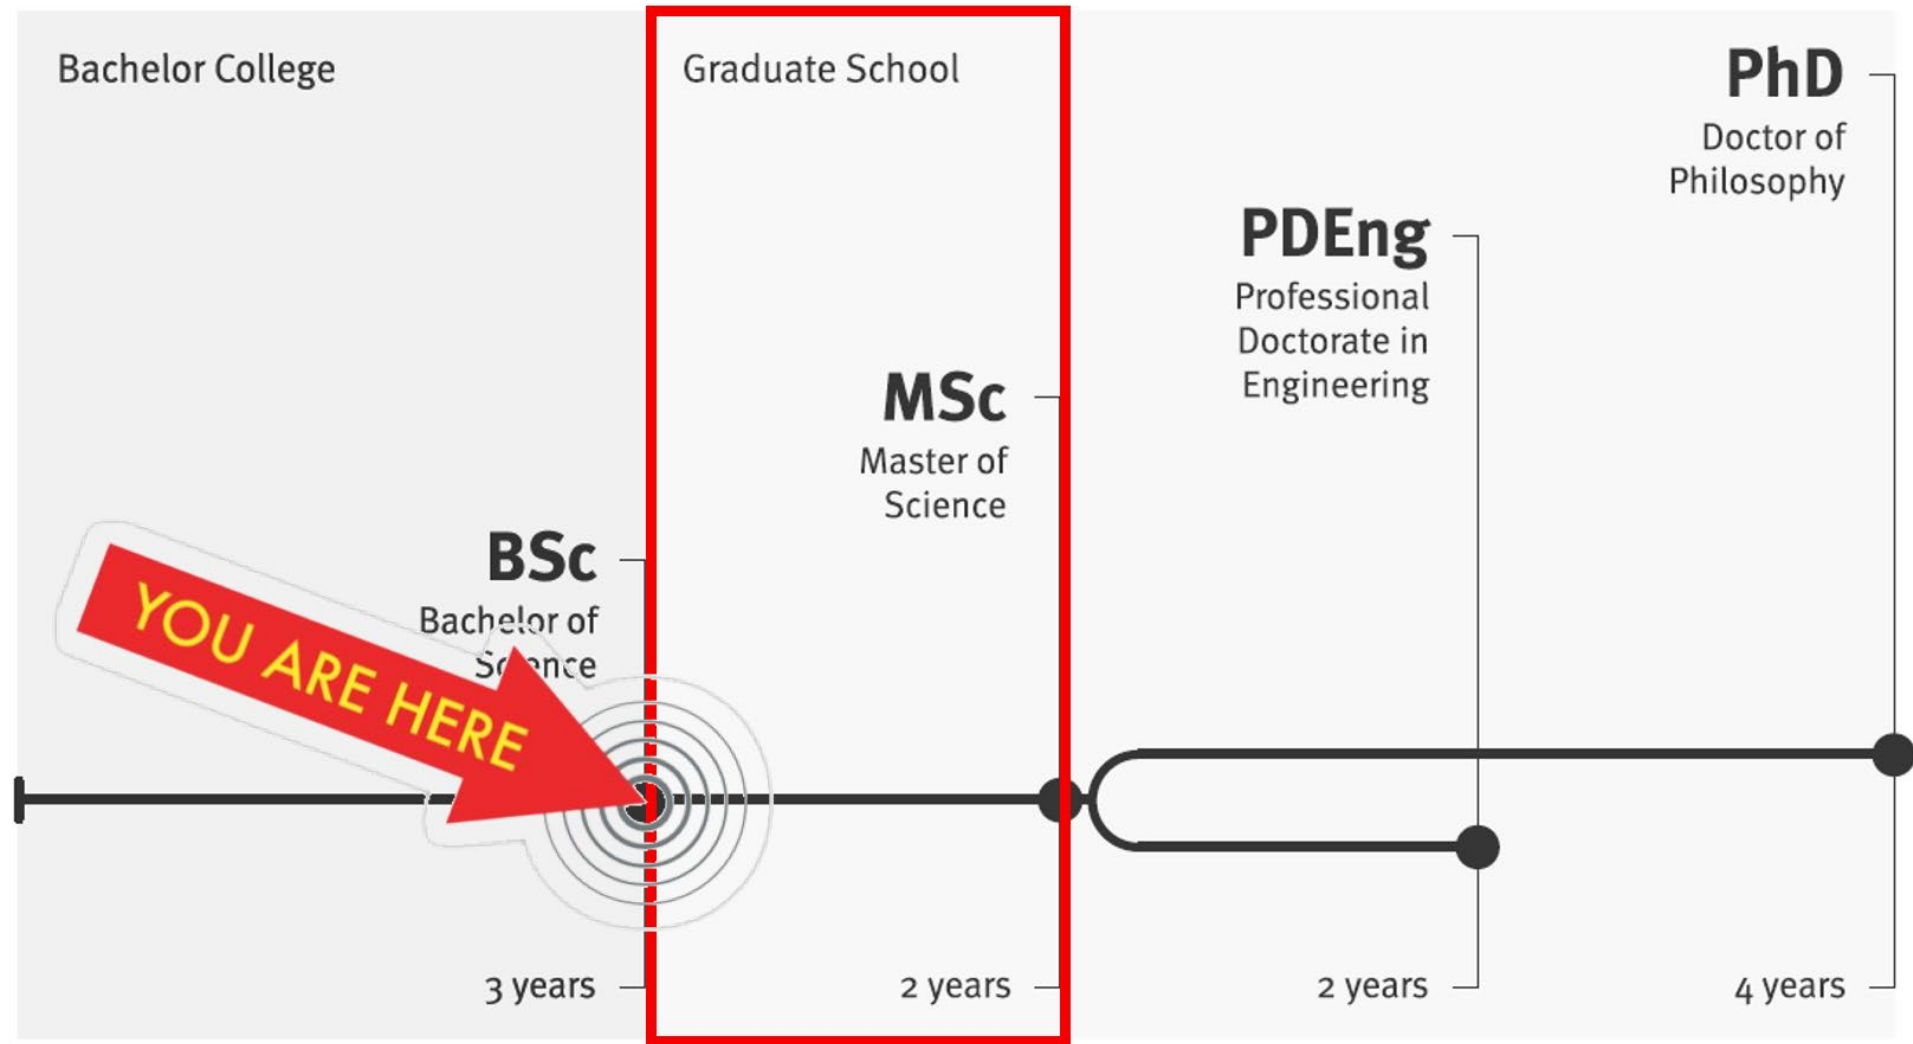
Bachelor College

Graduate School

PhD
Doctor of Philosophy

PDEng
Professional Doctorate in Engineering

MSc
Master of Science

BSc
Bachelor of Science

YOU ARE HERE

3 years

2 years

2 years

4 years